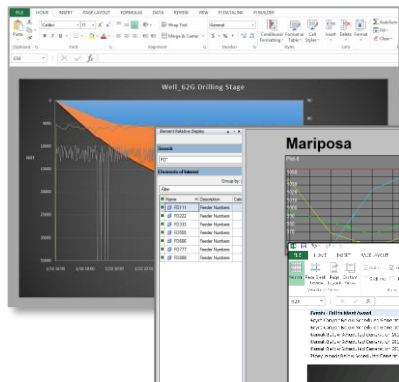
FILE HOME INSERT PAGE LAYOUT FORMULAS DATA REVIEW VIEW POWERLINK PUBLISHER

Calibri 11

Wrap Text

General

Merge & Center

Conditional Formatting

Format as Table

Cell Styles

Insert Delete Format

AutoSum

Fill

Clear

Clipboard Font Alignment Number Styles Cells

Well_62G Drilling Stage

Element Relative Display

Search

FD*

Elements of Interest

Group by

Filter

Name Description

FD111 Feeder Numbers

FD222 Feeder Numbers

FD333 Feeder Numbers

FD555 Feeder Numbers

FD666 Feeder Numbers

FD777 Feeder Numbers

FD888 Feeder Numbers

Mariposa

FILE HOME INSERT PAGE LAYOUT

Events - Call to Meet Award